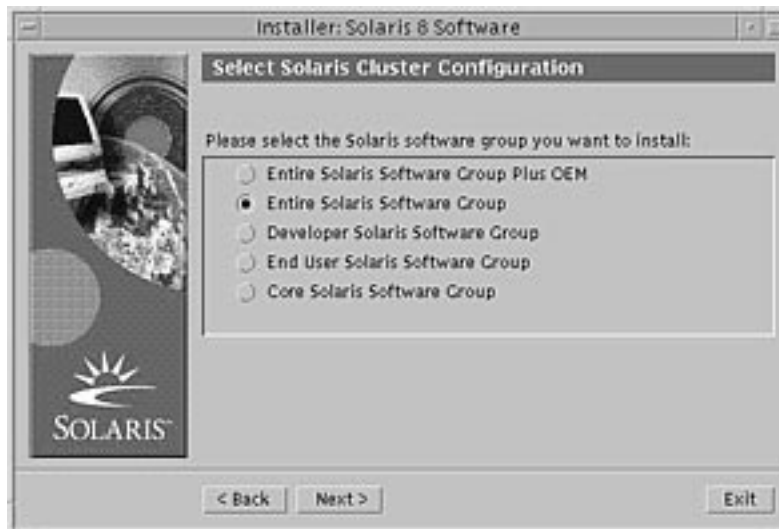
Installer: Solaris 8 Software

Select Solaris Cluster Configuration

Please select the Solaris software group you want to install:

Entire Solaris Software Group Plus OEM
Entire Solaris Software Group
Developer Solaris Software Group
End User Solaris Software Group
Core Solaris Software Group

SOLARIS

< Back
Next >
Exit